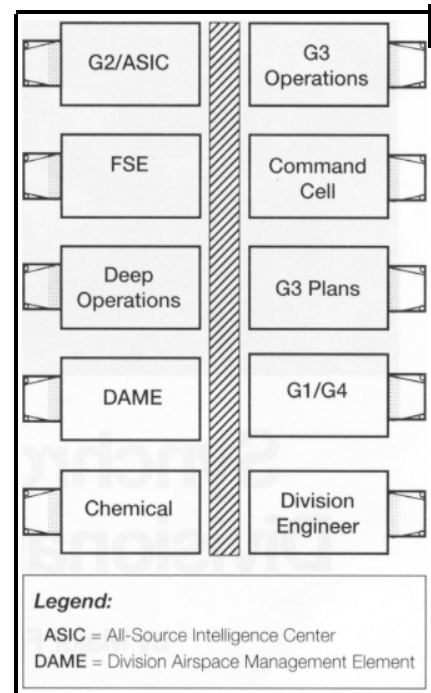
G2/ASIC

G3 Operations

FSE

Command Cell

Deep Operations

G3 Plans

DAME

G1/G4

Chemical

Division Engineer

Legend:

ASIC = All-Source Intelligence Center

DAME = Division Airspace Management Element